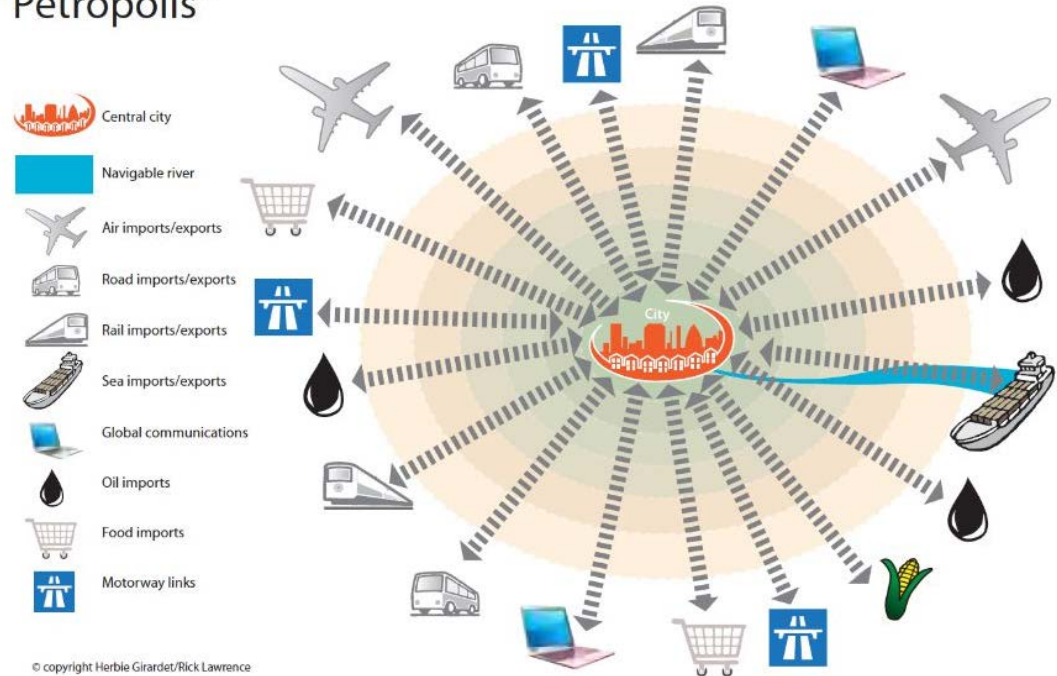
Petropolis

Central city

Navigable river

Air imports/exports

Road imports/exports

Rail imports/exports

Sea imports/exports

Global communications

Oil imports

Food imports

Motorway links

City

© copyright Herbie Girardet/Rick Lawrence